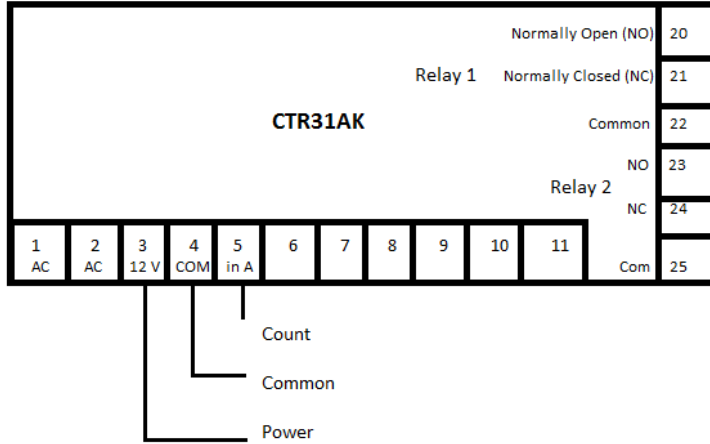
Normally Open (NO) 20

Relay 1

Normally Closed (NC) 21

CTR31AK

Common 22

NO 23

Relay 2

NC 24

Com 25

| 1 | 2 | 3 | 4 | 5 | 6 | 7 | 8 | 9 | 10 | 11 |
|---|---|---|---|---|---|---|---|---|---|---|
| AC | AC | 12 V | COM | in A | | | | | | |

Count

Common

Power